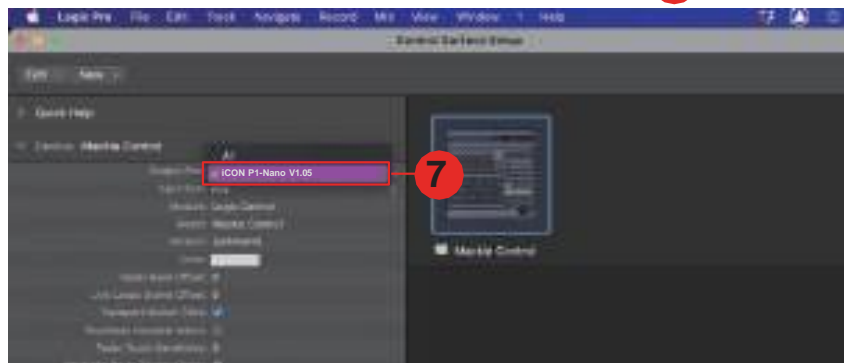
Logic Pro File Edit Track Navigate Record Mix View Window ? Help

Control Surface Setup

Edit New

Quick Help

Device: Mackie Control

All

Output Port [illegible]

iCON P1-Nano V1.05

7

Input Port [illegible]

Module: Logic Control

Model: Mackie Control

Version: (unknown)

Color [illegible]

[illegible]

Mackie Control